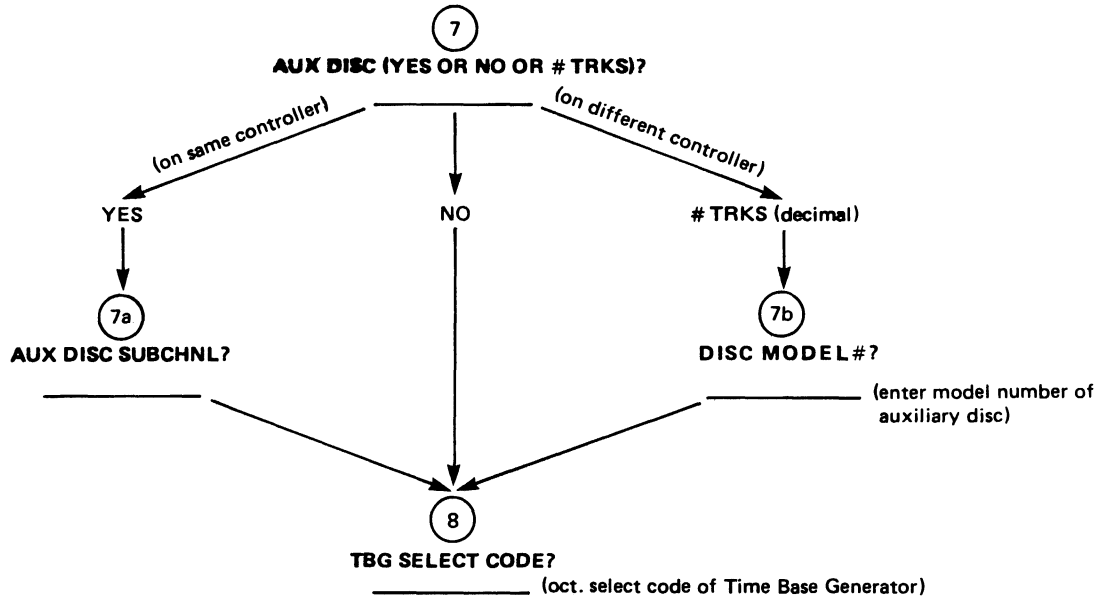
7

AUX DISC (YES OR NO OR # TRKS)?

(on same controller)

(on different controller)

YES

NO

# TRKS (decimal)

7a

AUX DISC SUBCHNL?

7b

DISC MODEL#?

(enter model number of auxiliary disc)

8

TBG SELECT CODE?

(oct. select code of Time Base Generator)